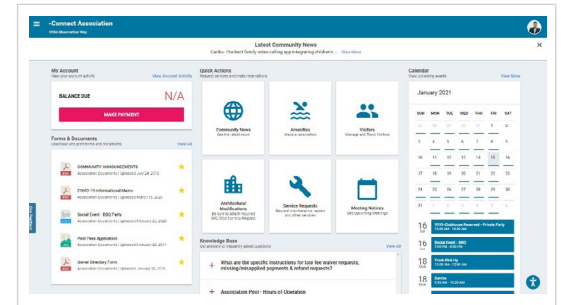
-Connect Association
Latest Community News
Caribu - The best family video calling app integrating children's ... View More

My Account
View Account Activity
BALANCE DUE
N/A
MAKE PAYMENT

Forms & Documents
View All
COMMUNITY ANNOUNCEMENTS
COVID-19 Informational Memo
Social Event - BBQ Party
Pool Pass Application
Owner Directory Form

Quick Actions
Community News
Amenities
Visitors
Architectural Modifications
Service Requests
Meeting Notices

Knowledge Base
View All
What are the specific instructions for late fee waiver requests, missing/misapplied payments & refund requests?
Association Pool - Hours of Operation

Calendar
View More
January 2021
SUN MON TUE WED THU FRI SAT
16
16
16
16
Social Event - BBQ
Trash Pick Up
Caribu